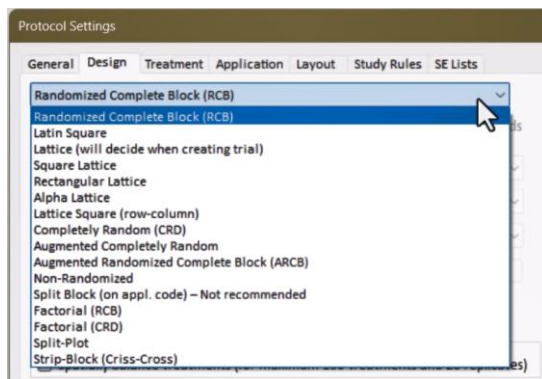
Protocol Settings

General Design Treatment Application Layout Study Rules SE Lists

Randomized Complete Block (RCB)

Randomized Complete Block (RCB)
Latin Square
Lattice (will decide when creating trial)
Square Lattice
Rectangular Lattice
Alpha Lattice
Lattice Square (row-column)
Completely Random (CRD)
Augmented Completely Random
Augmented Randomized Complete Block (ARCB)
Non-Randomized
Split Block (on appl. code) – Not recommended
Factorial (RCB)
Factorial (CRD)
Split-Plot
Strip-Block (Criss-Cross)

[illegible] s)